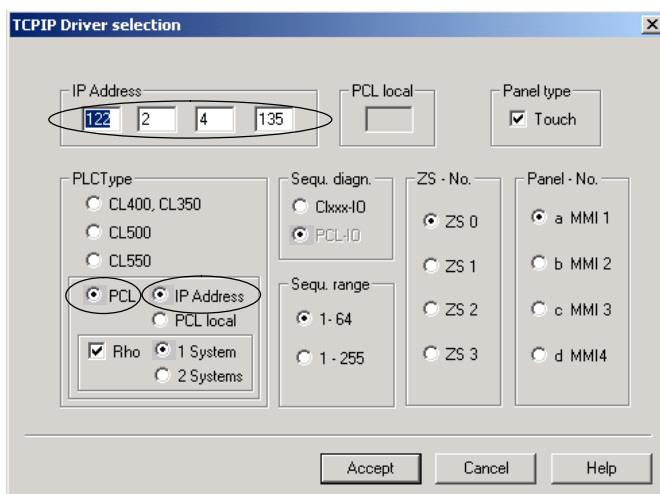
TCPIP Driver selection

IP Address
122 2 4 135

PCL local

Panel type
Touch

PLCType
CL400, CL350
CL500
CL550
PCL
IP Address
PCL local
Rho
1 System
2 Systems

Sequ. diagn.
Clxxx-IO
PCL-IO

Sequ. range
1 - 64
1 - 255

ZS - No.
ZS 0
ZS 1
ZS 2
ZS 3

Panel - No.
a MMI 1
b MMI 2
c MMI 3
d MMI4

Accept
Cancel
Help